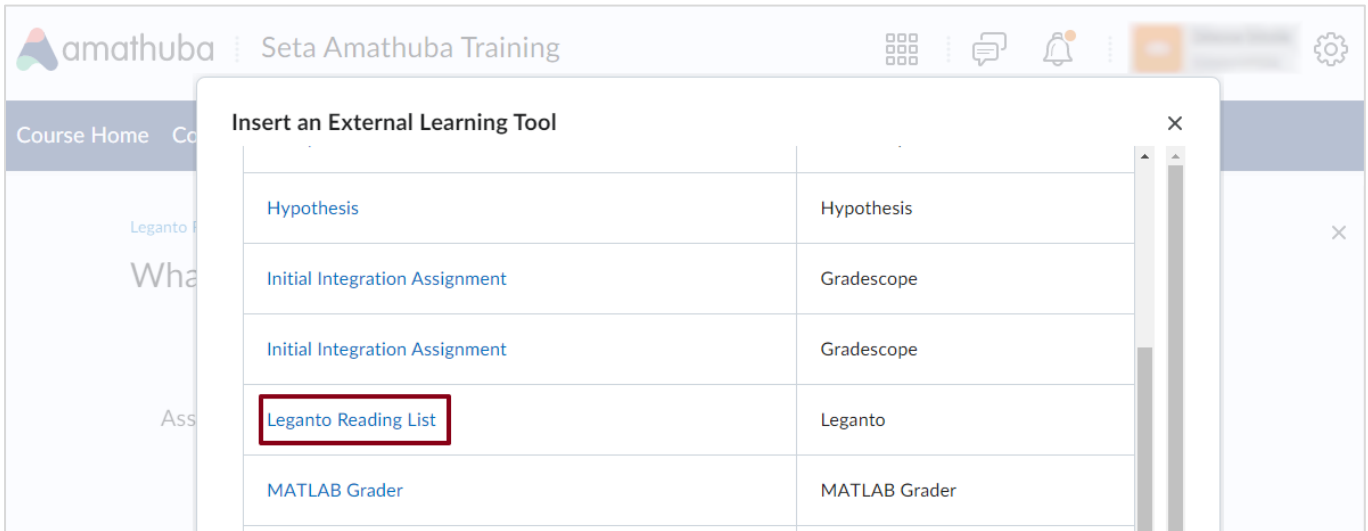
amathuba Seta Amathuba Training

Course Home Co

Leganto

Wha

Ass

Insert an External Learning Tool

| | |
|---|---|
| Hypothesis | Hypothesis |
| Initial Integration Assignment | Gradescope |
| Initial Integration Assignment | Gradescope |
| Leganto Reading List | Leganto |
| MATLAB Grader | MATLAB Grader |